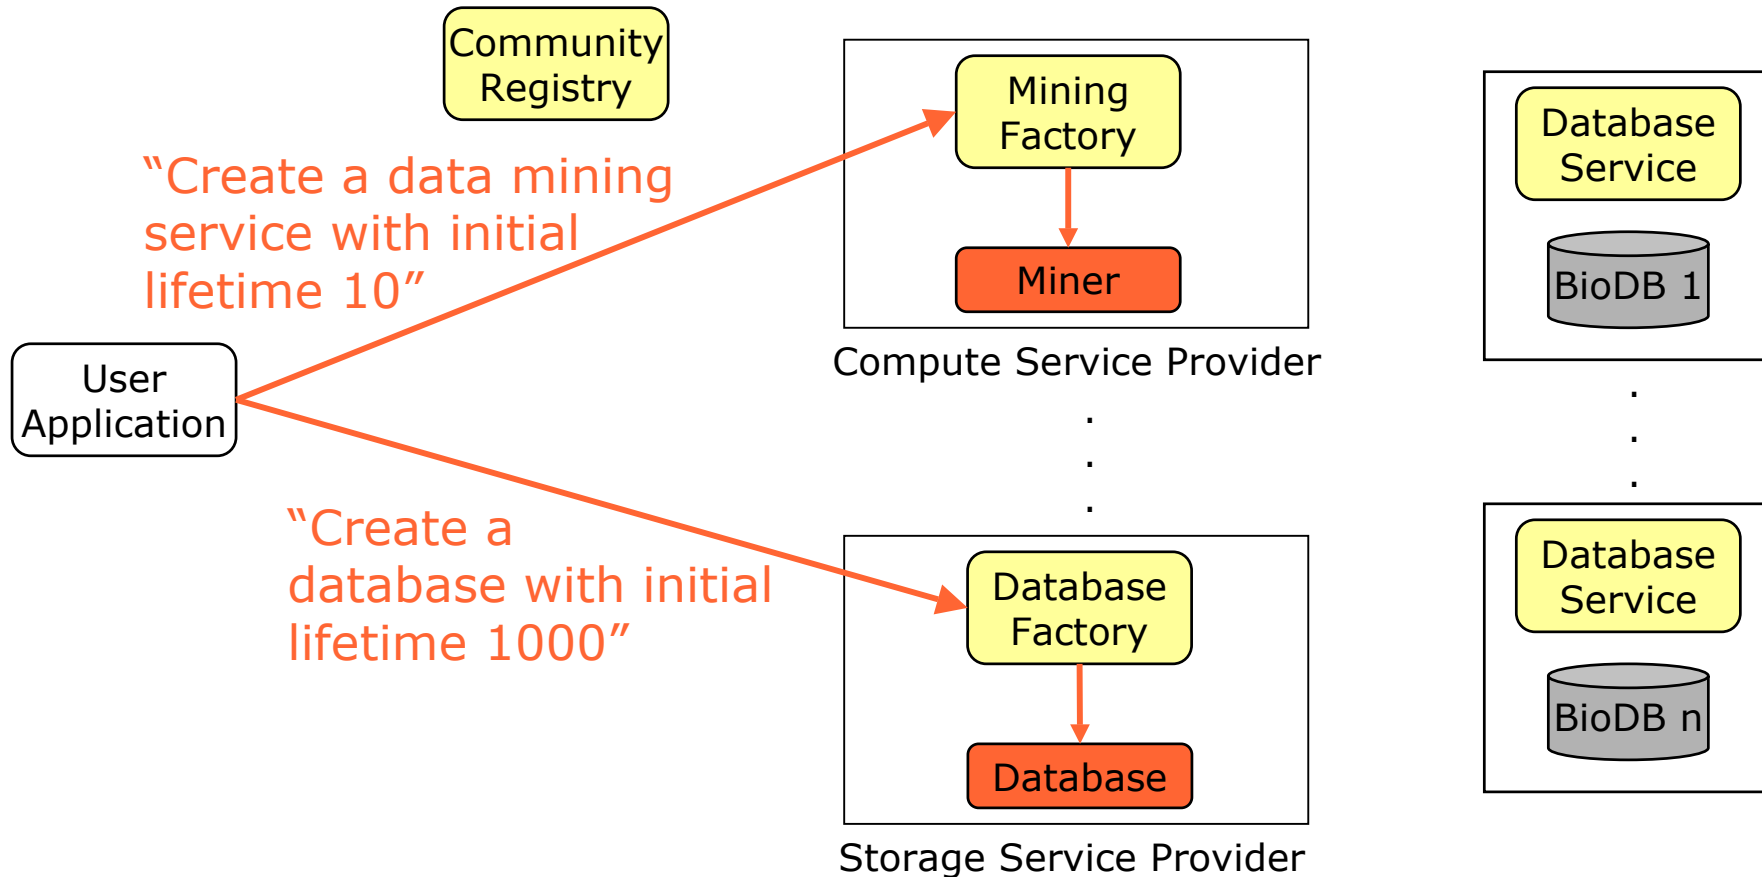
Community Registry

"Create a data mining service with initial lifetime 10"

User Application

"Create a database with initial lifetime 1000"

Mining Factory

Miner

Compute Service Provider

.
.
.

Database Factory

Database

Storage Service Provider

Database Service

BioDB 1

.
.
.

Database Service

BioDB n